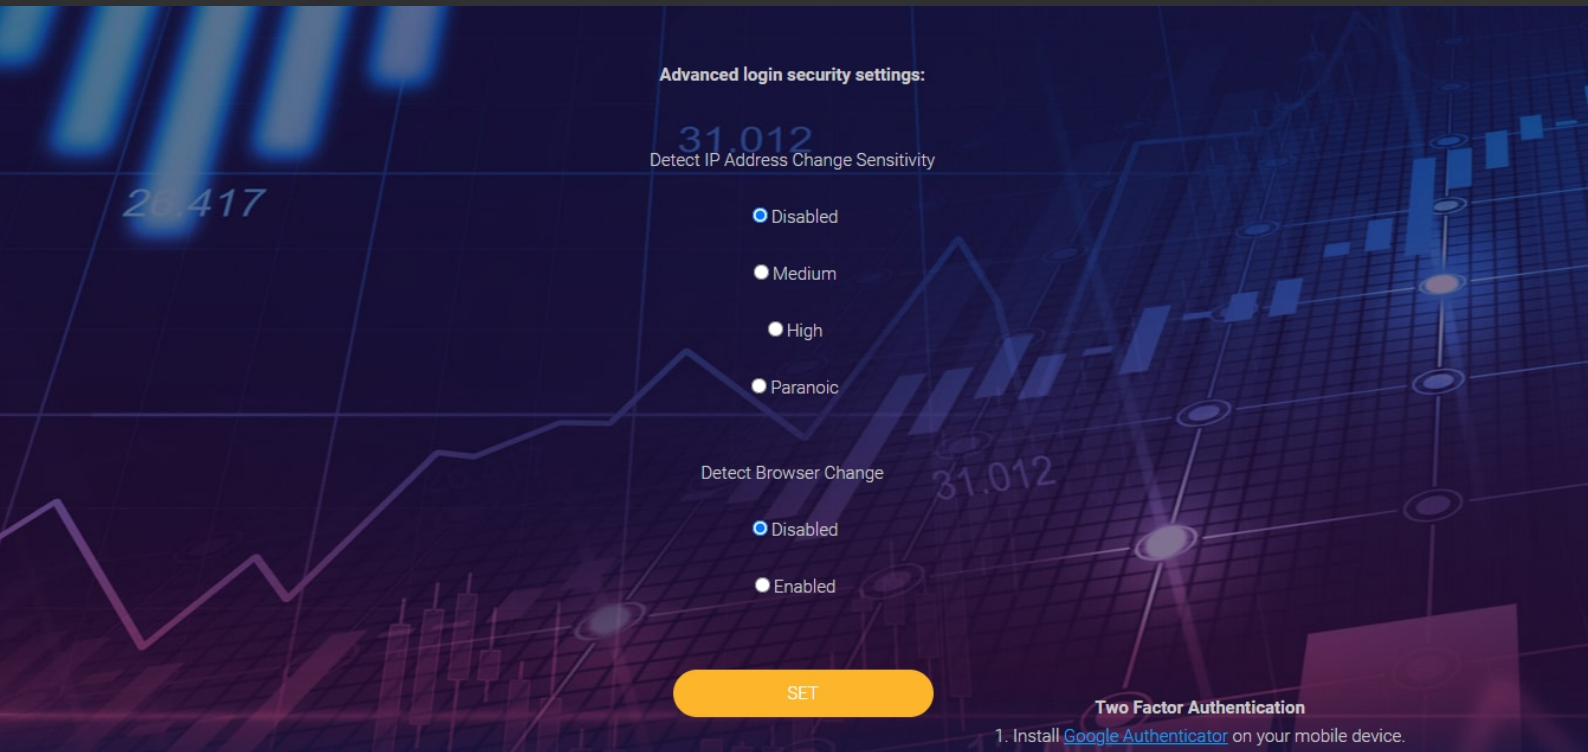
Advanced login security settings:

Detect IP Address Change Sensitivity

Disabled

Medium

High

Paranoic

Detect Browser Change

Disabled

Enabled

SET

Two Factor Authentication

1. Install Google Authenticator on your mobile device.